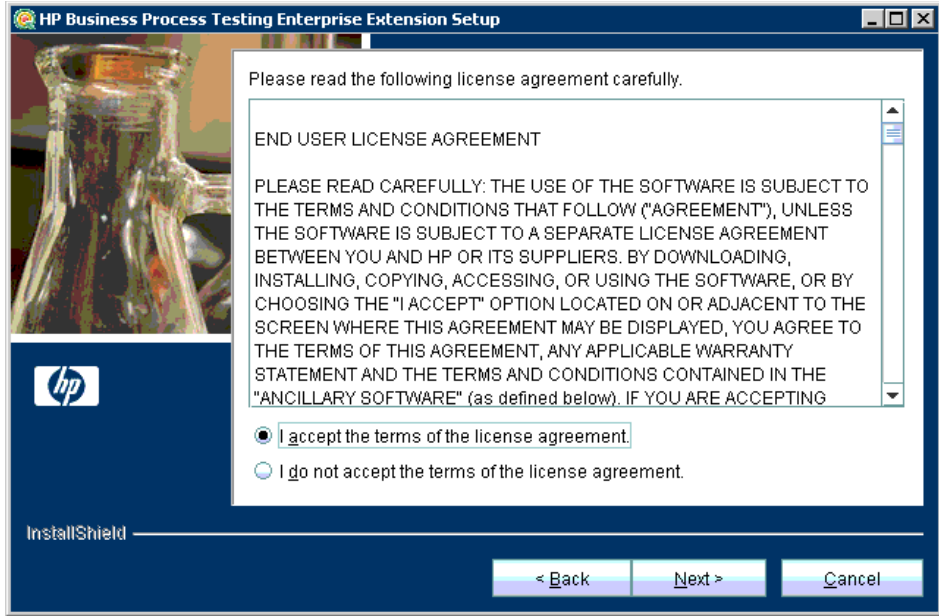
HP Business Process Testing Enterprise Extension Setup

Please read the following license agreement carefully.

END USER LICENSE AGREEMENT

PLEASE READ CAREFULLY: THE USE OF THE SOFTWARE IS SUBJECT TO THE TERMS AND CONDITIONS THAT FOLLOW ("AGREEMENT"), UNLESS THE SOFTWARE IS SUBJECT TO A SEPARATE LICENSE AGREEMENT BETWEEN YOU AND HP OR ITS SUPPLIERS. BY DOWNLOADING, INSTALLING, COPYING, ACCESSING, OR USING THE SOFTWARE, OR BY CHOOSING THE "I ACCEPT" OPTION LOCATED ON OR ADJACENT TO THE SCREEN WHERE THIS AGREEMENT MAY BE DISPLAYED, YOU AGREE TO THE TERMS OF THIS AGREEMENT, ANY APPLICABLE WARRANTY STATEMENT AND THE TERMS AND CONDITIONS CONTAINED IN THE "ANCILLARY SOFTWARE" (as defined below). IF YOU ARE ACCEPTING

hp

I accept the terms of the license agreement.

I do not accept the terms of the license agreement.

InstallShield

< Back

Next >

Cancel